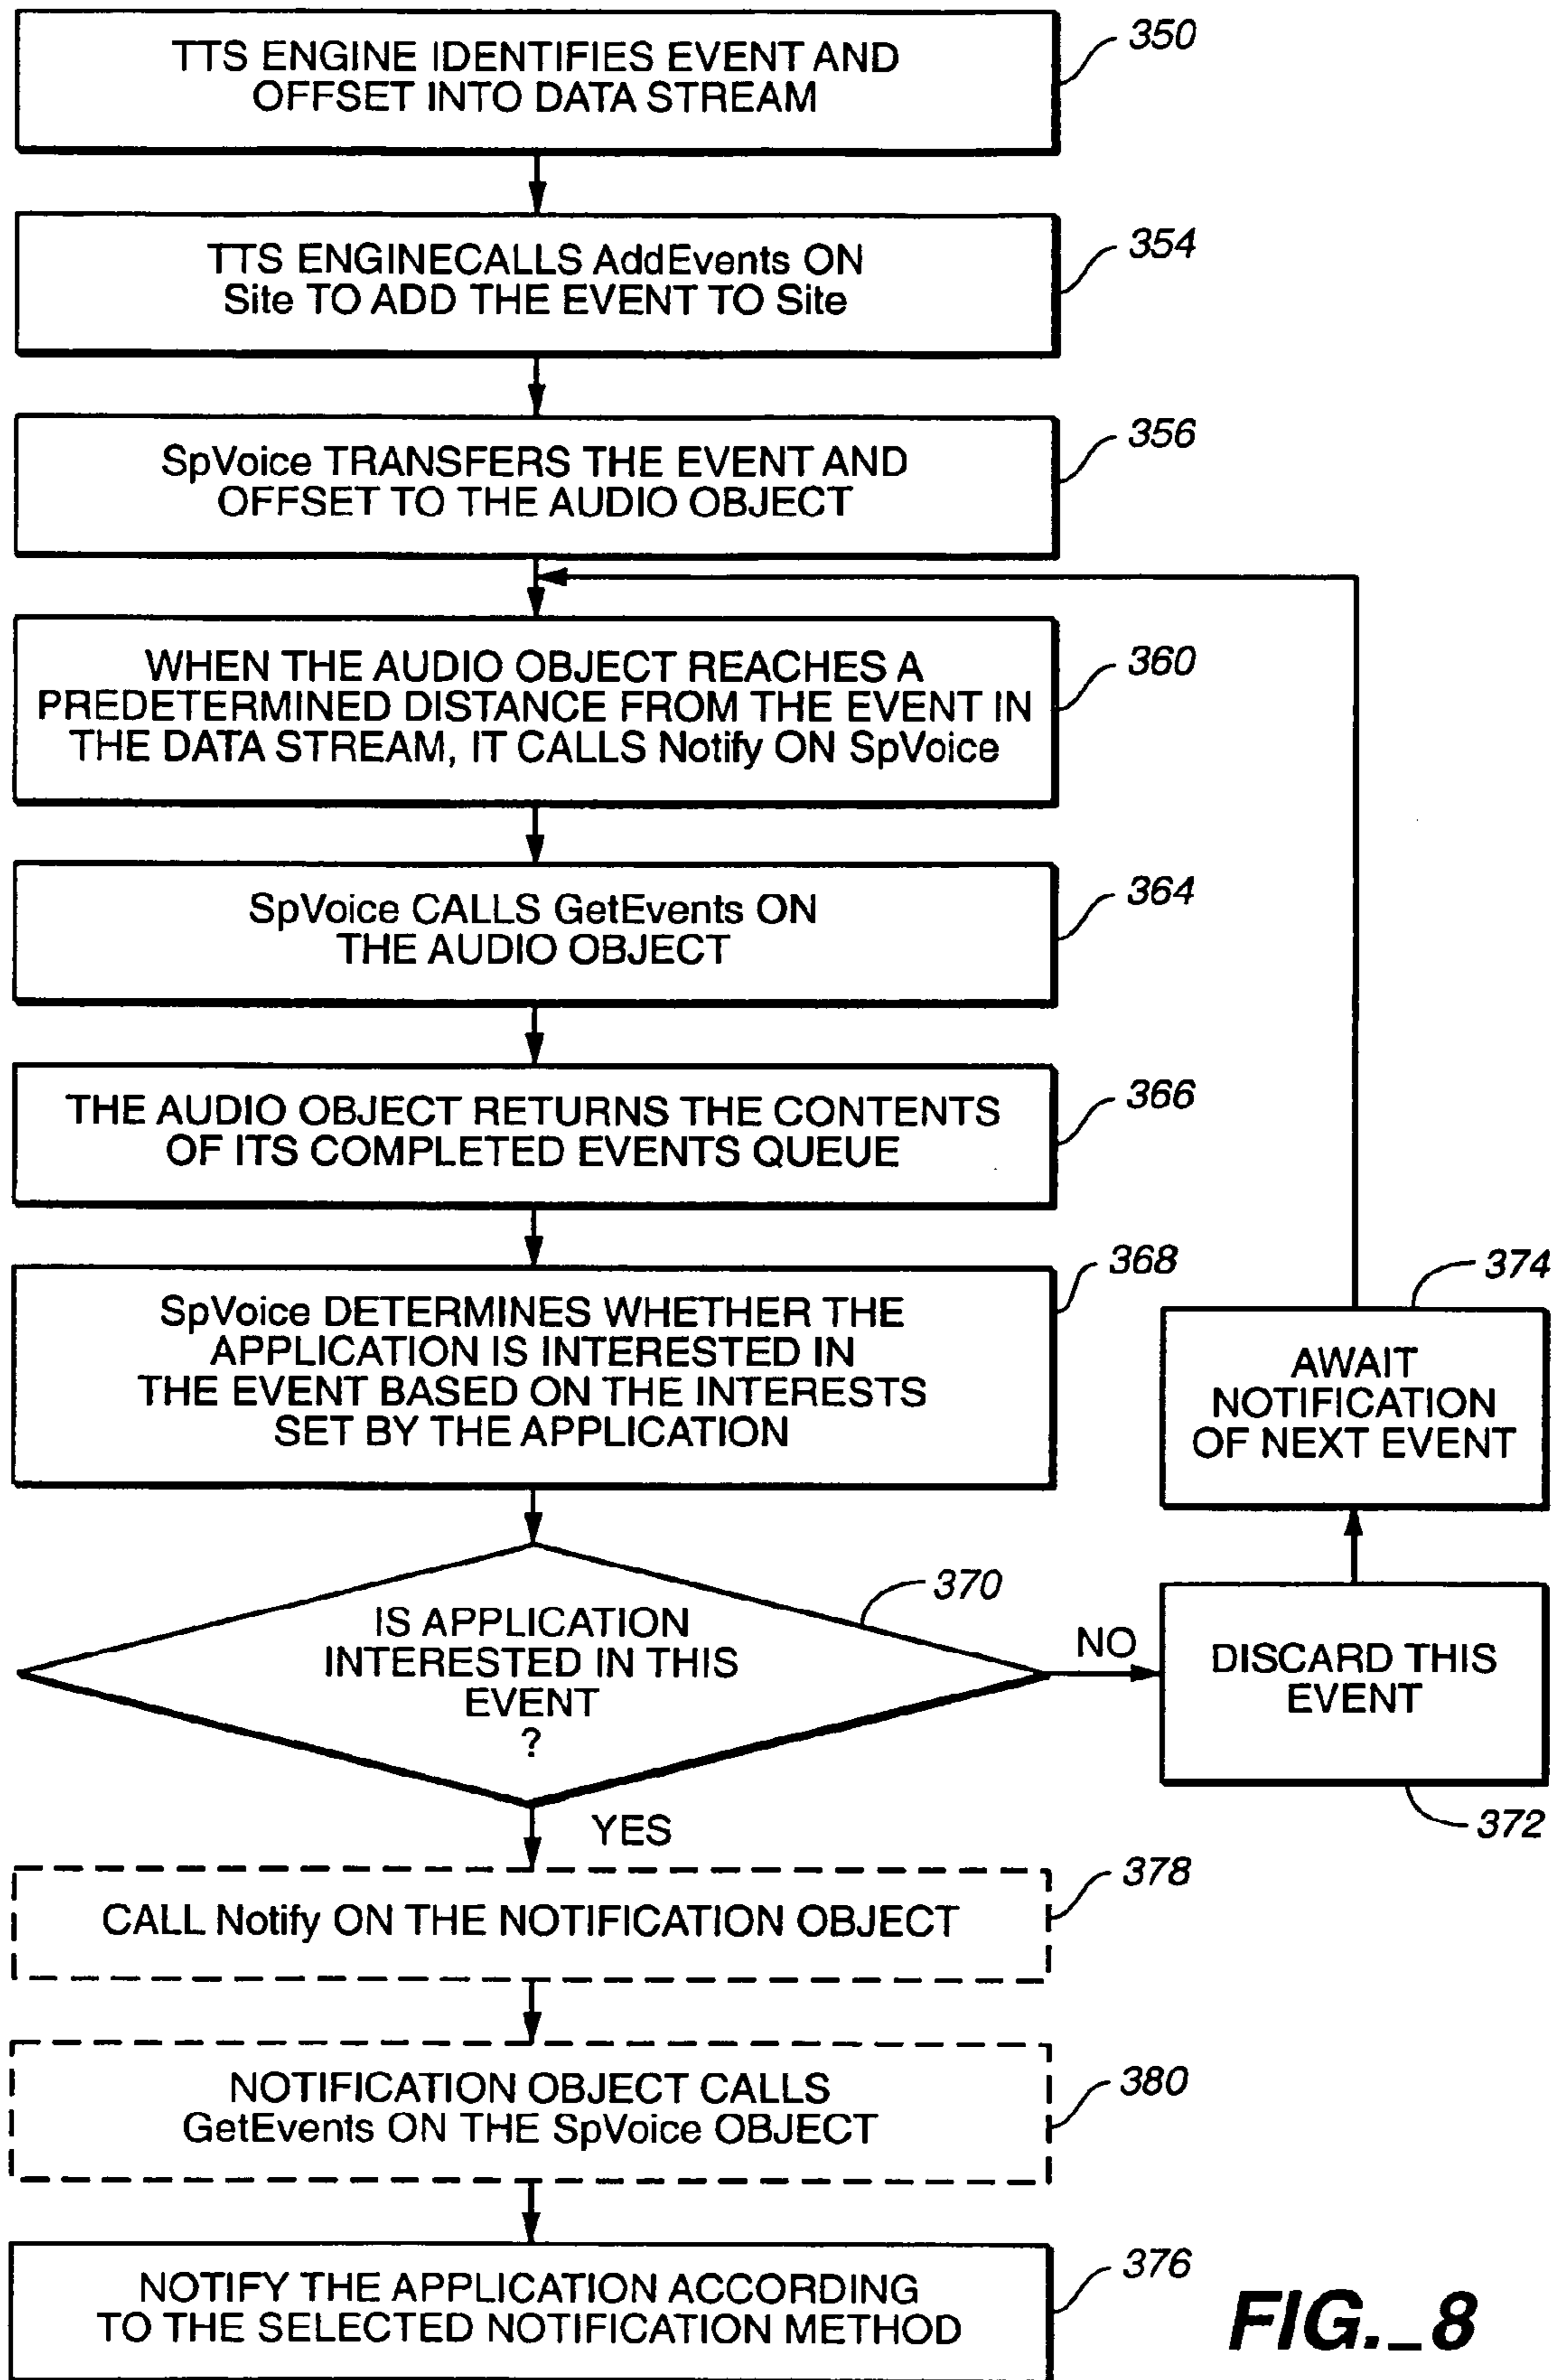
TTS ENGINE IDENTIFIES EVENT AND OFFSET INTO DATA STREAM

350

TTS ENGINECALLS AddEvents ON Site TO ADD THE EVENT TO Site

354

SpVoice TRANSFERS THE EVENT AND OFFSET TO THE AUDIO OBJECT

356

WHEN THE AUDIO OBJECT REACHES A PREDETERMINED DISTANCE FROM THE EVENT IN THE DATA STREAM, IT CALLS Notify ON SpVoice

360

SpVoice CALLS GetEvents ON THE AUDIO OBJECT

364

THE AUDIO OBJECT RETURNS THE CONTENTS OF ITS COMPLETED EVENTS QUEUE

366

SpVoice DETERMINES WHETHER THE APPLICATION IS INTERESTED IN THE EVENT BASED ON THE INTERESTS SET BY THE APPLICATION

368

AWAIT NOTIFICATION OF NEXT EVENT

374

IS APPLICATION INTERESTED IN THIS EVENT ?

370

NO

DISCARD THIS EVENT

372

YES

CALL Notify ON THE NOTIFICATION OBJECT

378

NOTIFICATION OBJECT CALLS GetEvents ON THE SpVoice OBJECT

380

NOTIFY THE APPLICATION ACCORDING TO THE SELECTED NOTIFICATION METHOD

376

FIG._8